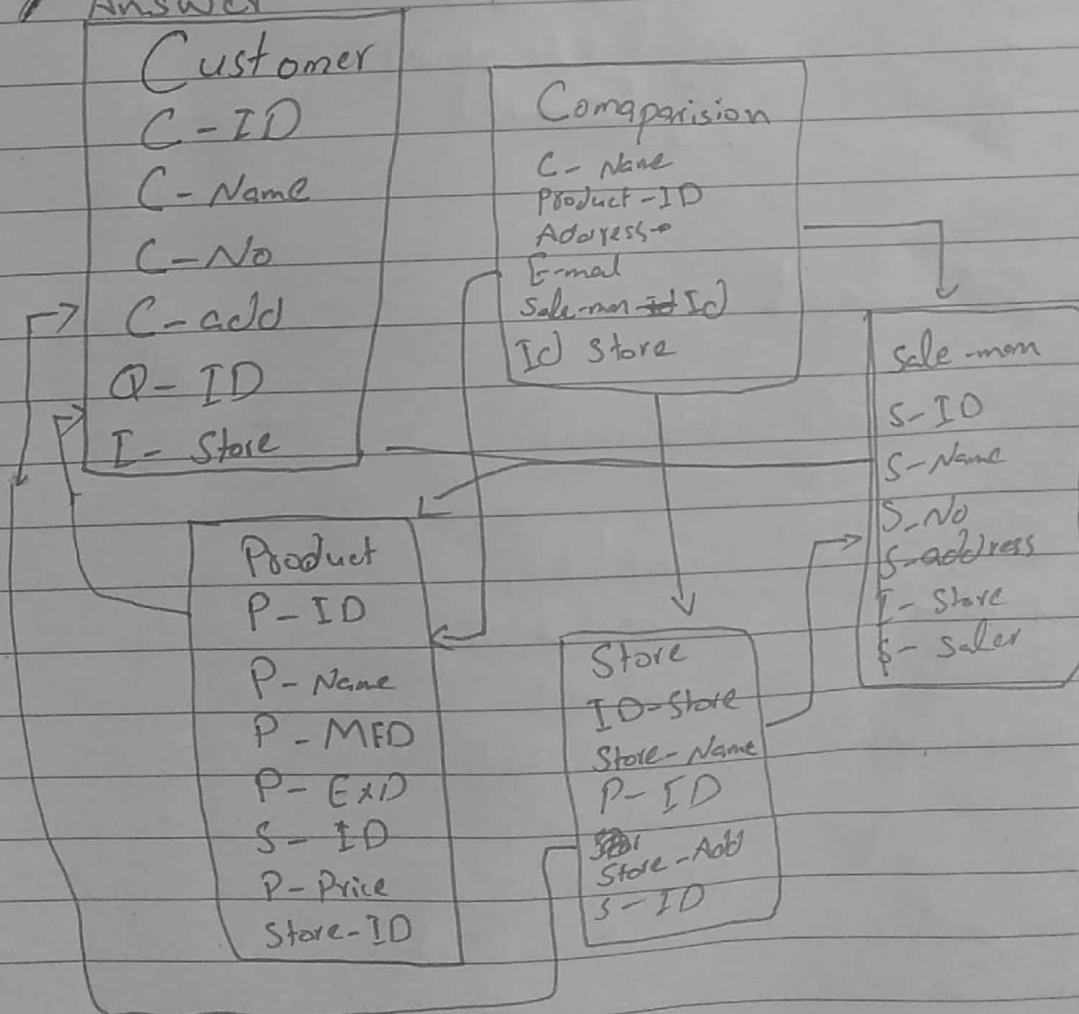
Answer

Customer
C-ID
C-Name
C-No
C-add
Q-ID
I-Store

Comaparision
C-Name
Product-ID
Adoress
E-mail
Sale-man Id
Id Store

Sale-man
S-ID
S-Name
S-No
S-address
I-Store
S-Saler

Product
P-ID
P-Name
P-MFD
P-ExD
S-ID
P-Price
Store-ID

Store
ID-Store
Store-Name
P-ID
Store-Add
S-ID